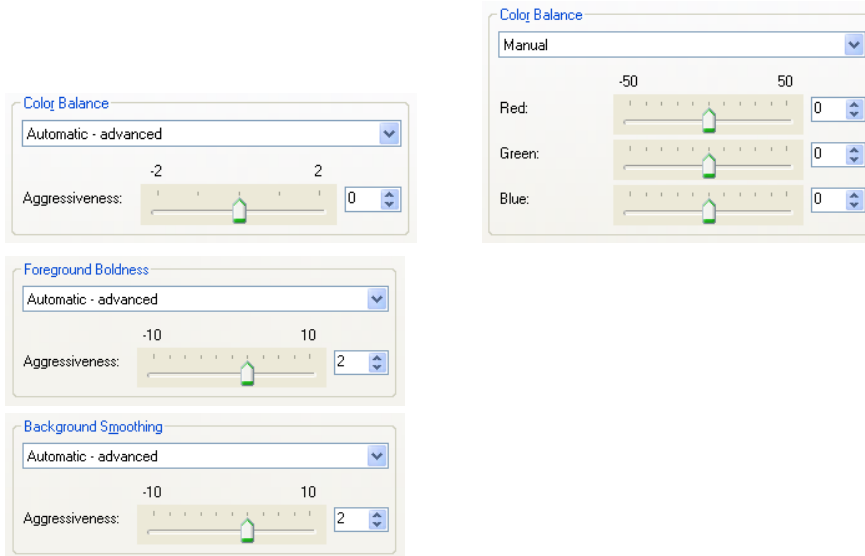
Color Balance
Automatic - advanced
-2 2
Aggressiveness: 0

Foreground Boldness
Automatic - advanced
-10 10
Aggressiveness: 2

Background Smoothing
Automatic - advanced
-10 10
Aggressiveness: 2

Color Balance
Manual
-50 50
Red: 0
Green: 0
Blue: 0